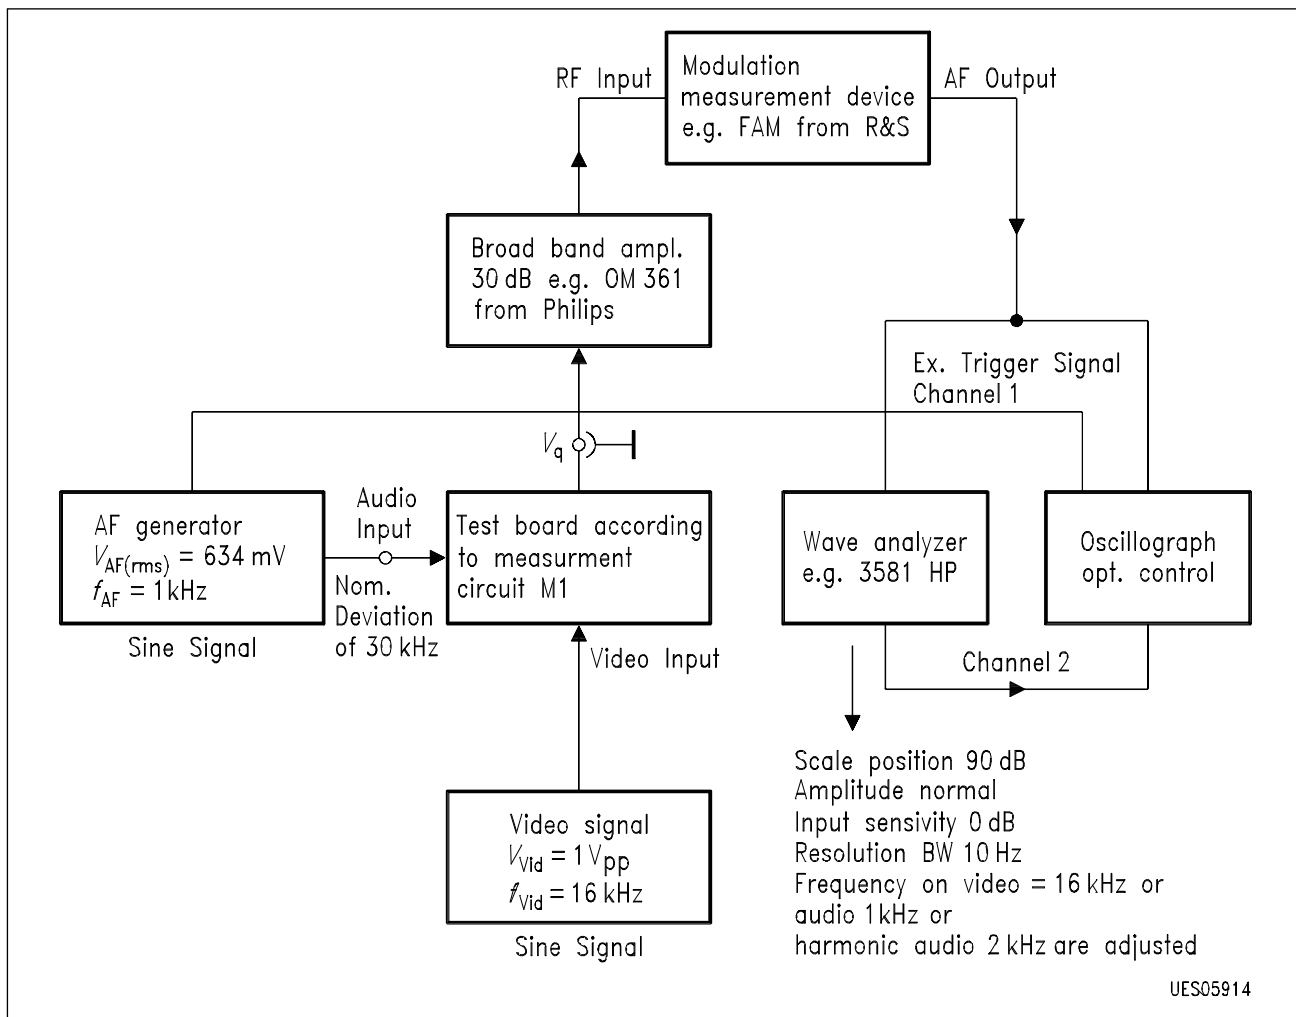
RF Input

Modulation measurement device e.g. FAM from R&S

AF Output

Broad band ampl. 30 dB e.g. OM 361 from Philips

Ex. Trigger Signal Channel 1

$V_q$

AF generator
$V_{AF(rms)}$ = 634 mV
$f_{AF}$ = 1 kHz

Sine Signal

Audio Input

Nom. Deviation of 30 kHz

Test board according to measurment circuit M1

Wave analyzer e.g. 3581 HP

Oscillograph opt. control

Video Input

Channel 2

Scale position 90 dB
Amplitude normal
Input sensivity 0 dB
Resolution BW 10 Hz
Frequency on video = 16 kHz or audio 1 kHz or harmonic audio 2 kHz are adjusted

Video signal
$V_{Vid}$ = 1 $V_{pp}$
$f_{Vid}$ = 16 kHz

Sine Signal

UES05914